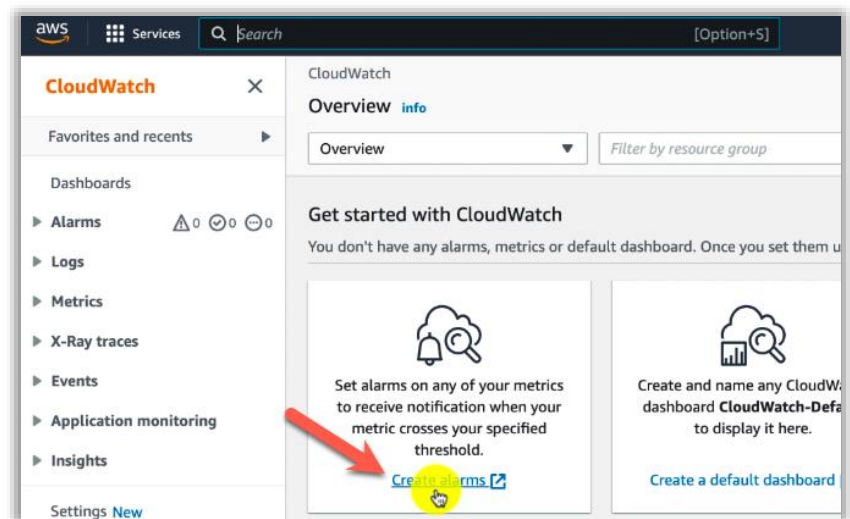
aws Services Search [Option+S]

CloudWatch

Favorites and recents

Dashboards

Alarms 0 0 0

Logs

Metrics

X-Ray traces

Events

Application monitoring

Insights

Settings New

CloudWatch

Overview info

Overview

Filter by resource group

Get started with CloudWatch

You don't have any alarms, metrics or default dashboard. Once you set them u

Set alarms on any of your metrics to receive notification when your metric crosses your specified threshold.

Create alarms

Create and name any CloudW dashboard CloudWatch-Defa to display it here.

Create a default dashboard